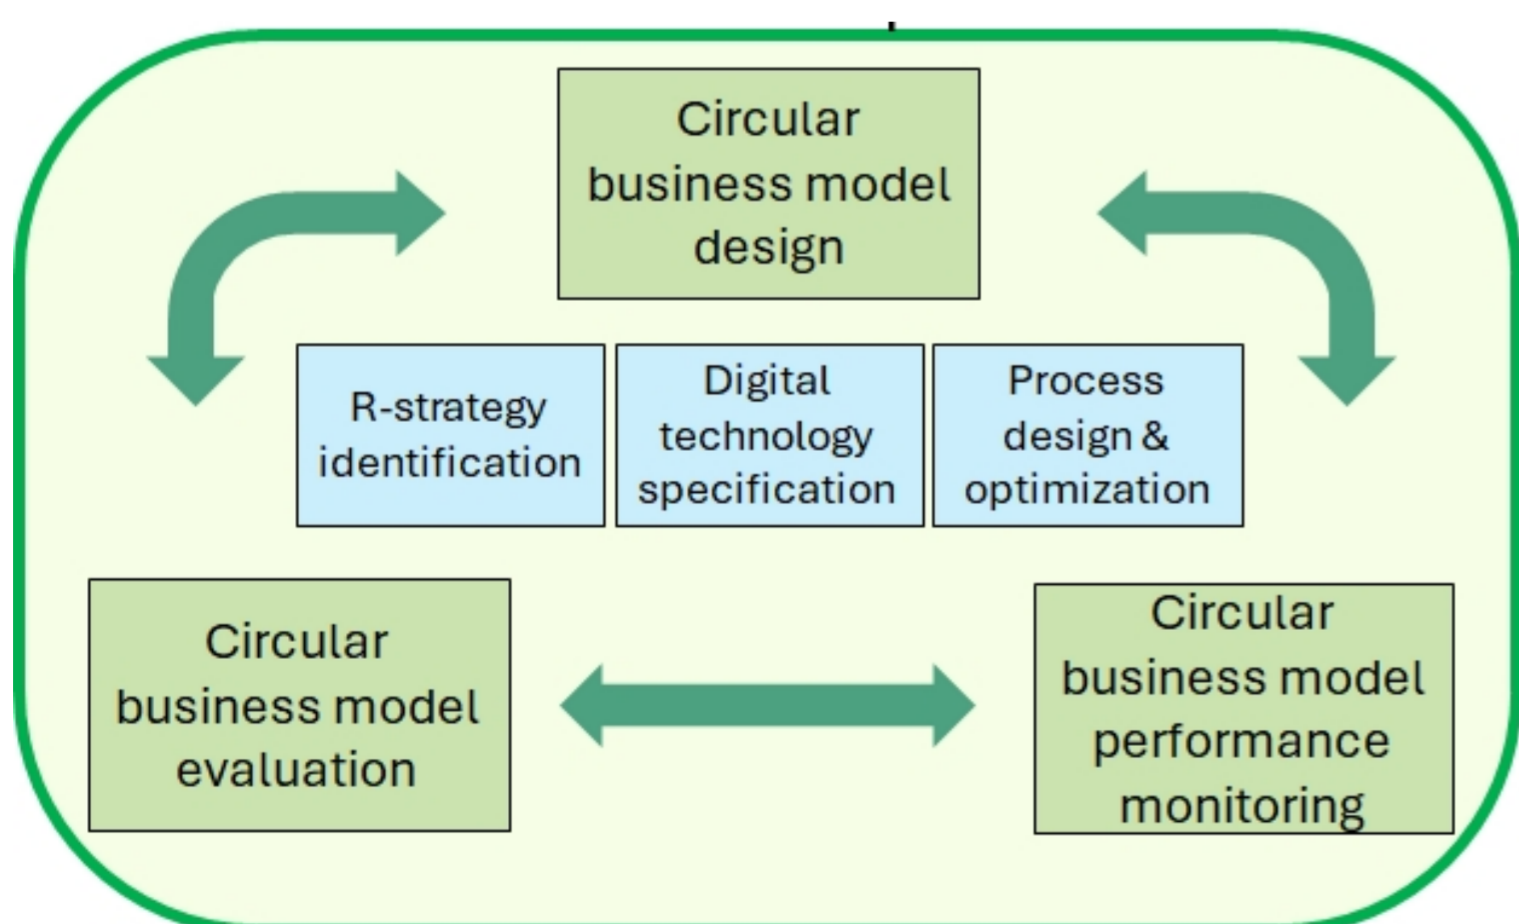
Circular business model design

R-strategy identification

Digital technology specification

Process design & optimization

Circular business model evaluation

Circular business model performance monitoring